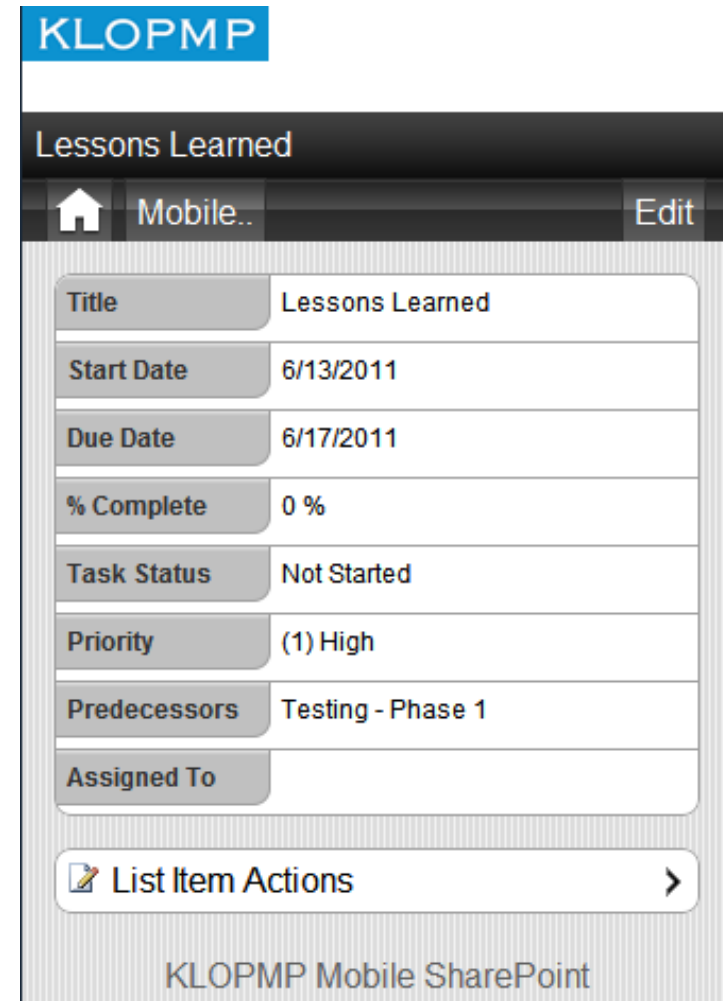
KLOPMP

Lessons Learned

Mobile..

Edit

| Title | Lessons Learned |
|---|---|
| Start Date | 6/13/2011 |
| Due Date | 6/17/2011 |
| % Complete | 0 % |
| Task Status | Not Started |
| Priority | (1) High |
| Predecessors | Testing - Phase 1 |
| Assigned To | |

List Item Actions

KLOPMP Mobile SharePoint